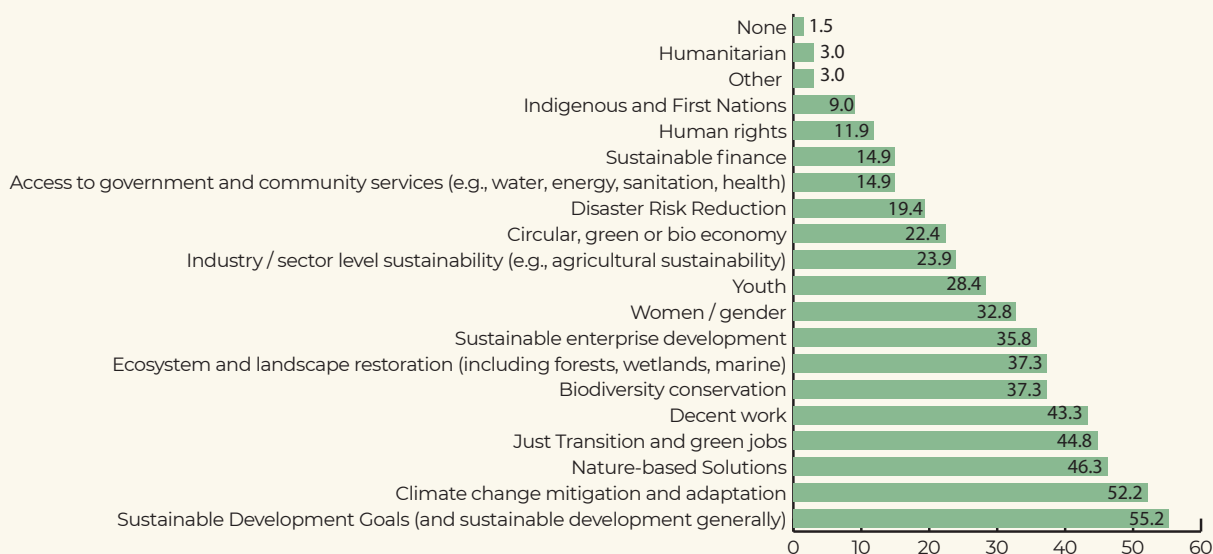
None 1.5
Humanitarian 3.0
Other 3.0
Indigenous and First Nations 9.0
Human rights 11.9
Sustainable finance 14.9
Access to government and community services (e.g., water, energy, sanitation, health) 14.9
Disaster Risk Reduction 19.4
Circular, green or bio economy 22.4
Industry / sector level sustainability (e.g., agricultural sustainability) 23.9
Youth 28.4
Women / gender 32.8
Sustainable enterprise development 35.8
Ecosystem and landscape restoration (including forests, wetlands, marine) 37.3
Biodiversity conservation 37.3
Decent work 43.3
Just Transition and green jobs 44.8
Nature-based Solutions 46.3
Climate change mitigation and adaptation 52.2
Sustainable Development Goals (and sustainable development generally) 55.2

0 10 20 30 40 50 60